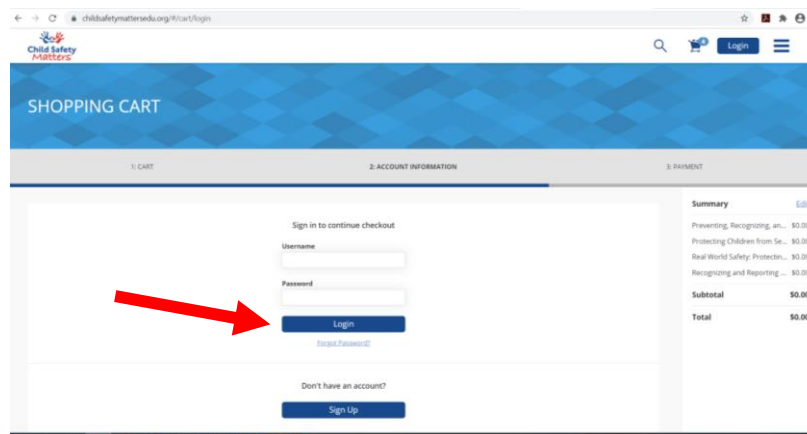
childsafetymattersedu.org/#/cart/login

Child Safety Matters

0

Login

SHOPPING CART

1: CART

2: ACCOUNT INFORMATION

3: PAYMENT

Sign in to continue checkout

Username

Password

Login

Forgot Password?

Don't have an account?

Sign Up

Summary

Edi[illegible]

Preventing, Recognizing, an... $0.0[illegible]

Protecting Children from Se... $0.0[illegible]

Real World Safety: Protectin... $0.0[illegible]

Recognizing and Reporting ... $0.0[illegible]

Subtotal $0.0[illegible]

Total $0.0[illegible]